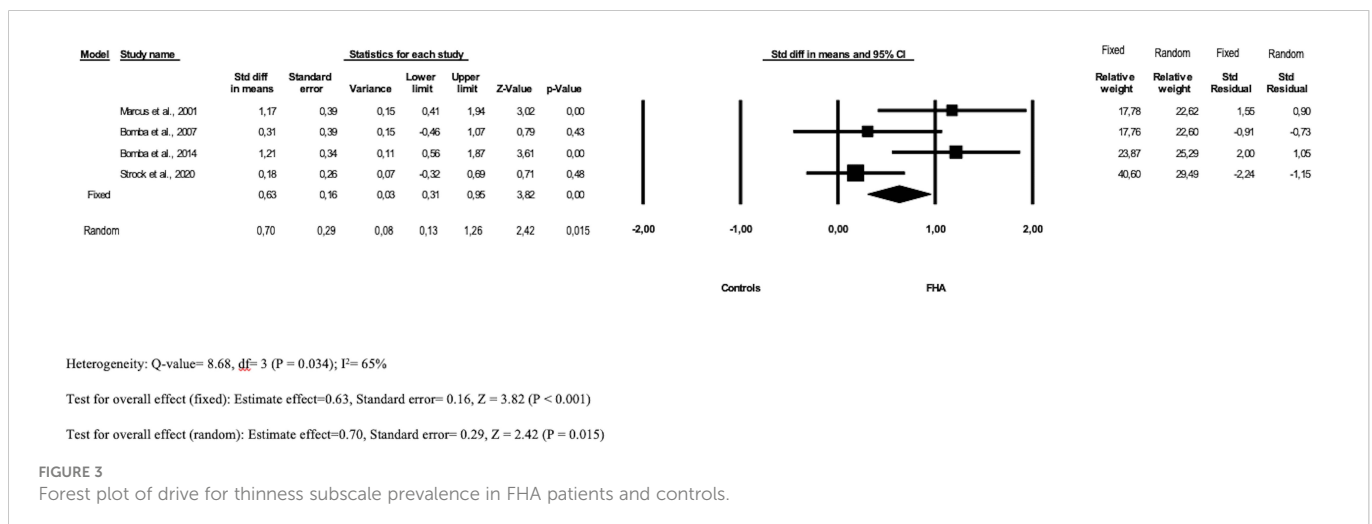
| Model | Study name | Std diff in means | Standard error | Variance | Lower limit | Upper limit | Z-Value | p-Value |
|---|---|---|---|---|---|---|---|---|
| | Marcus et al., 2001 | 1,17 | 0,39 | 0,15 | 0,41 | 1,94 | 3,02 | 0,00 |
| | Bomba et al., 2007 | 0,31 | 0,39 | 0,15 | -0,46 | 1,07 | 0,79 | 0,43 |
| | Bomba et al., 2014 | 1,21 | 0,34 | 0,11 | 0,56 | 1,87 | 3,61 | 0,00 |
| | Strock et al., 2020 | 0,18 | 0,26 | 0,07 | -0,32 | 0,69 | 0,71 | 0,48 |
| Fixed | | 0,63 | 0,16 | 0,03 | 0,31 | 0,95 | 3,82 | 0,00 |
| Random | | 0,70 | 0,29 | 0,08 | 0,13 | 1,26 | 2,42 | 0,015 |

Statistics for each study

Std diff in means and 95% CI

-2,00 -1,00 0,00 1,00 2,00

Controls FHA

| Fixed Relative weight | Random Relative weight | Fixed Std Residual | Random Std Residual |
|---|---|---|---|
| 17,78 | 22,62 | 1,55 | 0,90 |
| 17,76 | 22,60 | -0,91 | -0,73 |
| 23,87 | 25,29 | 2,00 | 1,05 |
| 40,60 | 29,49 | -2,24 | -1,15 |

Heterogeneity: Q-value= 8.68, df= 3 (P = 0.034); I²= 65%

Test for overall effect (fixed): Estimate effect=0.63, Standard error= 0.16, Z = 3.82 (P < 0.001)

Test for overall effect (random): Estimate effect=0.70, Standard error= 0.29, Z = 2.42 (P = 0.015)

FIGURE 3
Forest plot of drive for thinness subscale prevalence in FHA patients and controls.